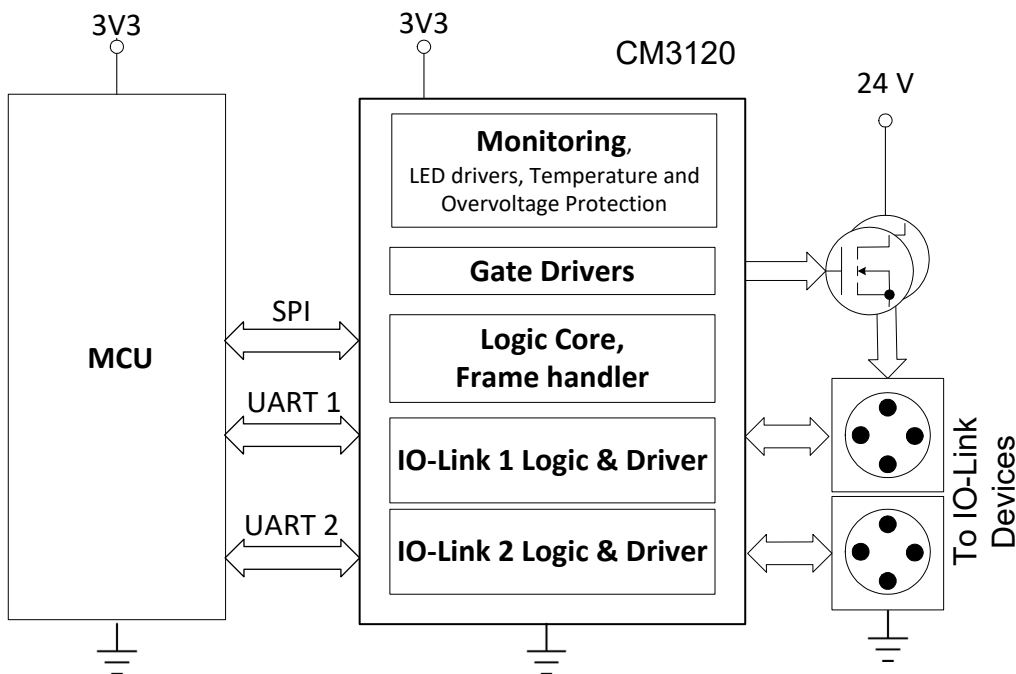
3V3

3V3

CM3120

24 V

Monitoring,
LED drivers, Temperature and Overvoltage Protection

Gate Drivers

SPI

MCU

Logic Core, Frame handler

UART 1

IO-Link 1 Logic & Driver

UART 2

IO-Link 2 Logic & Driver

To IO-Link Devices